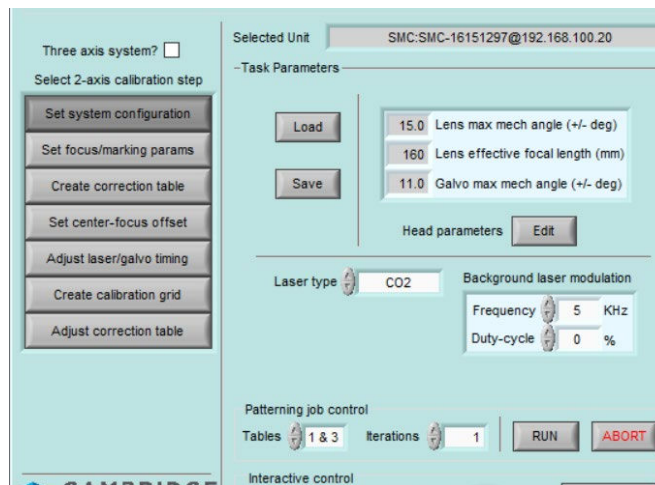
Three axis system?

Select 2-axis calibration step

Set system configuration

Set focus/marking params

Create correction table

Set center-focus offset

Adjust laser/galvo timing

Create calibration grid

Adjust correction table

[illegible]

Selected Unit SMC:SMC-16151297@192.168.100.20

Task Parameters

Load

Save

15.0 Lens max mech angle (+/- deg)

160 Lens effective focal length (mm)

11.0 Galvo max mech angle (+/- deg)

Head parameters Edit

Laser type CO2

Background laser modulation

Frequency 5 KHz

Duty-cycle 0 %

Patterning job control

Tables 1 & 3 Iterations 1 RUN ABORT

Interactive control